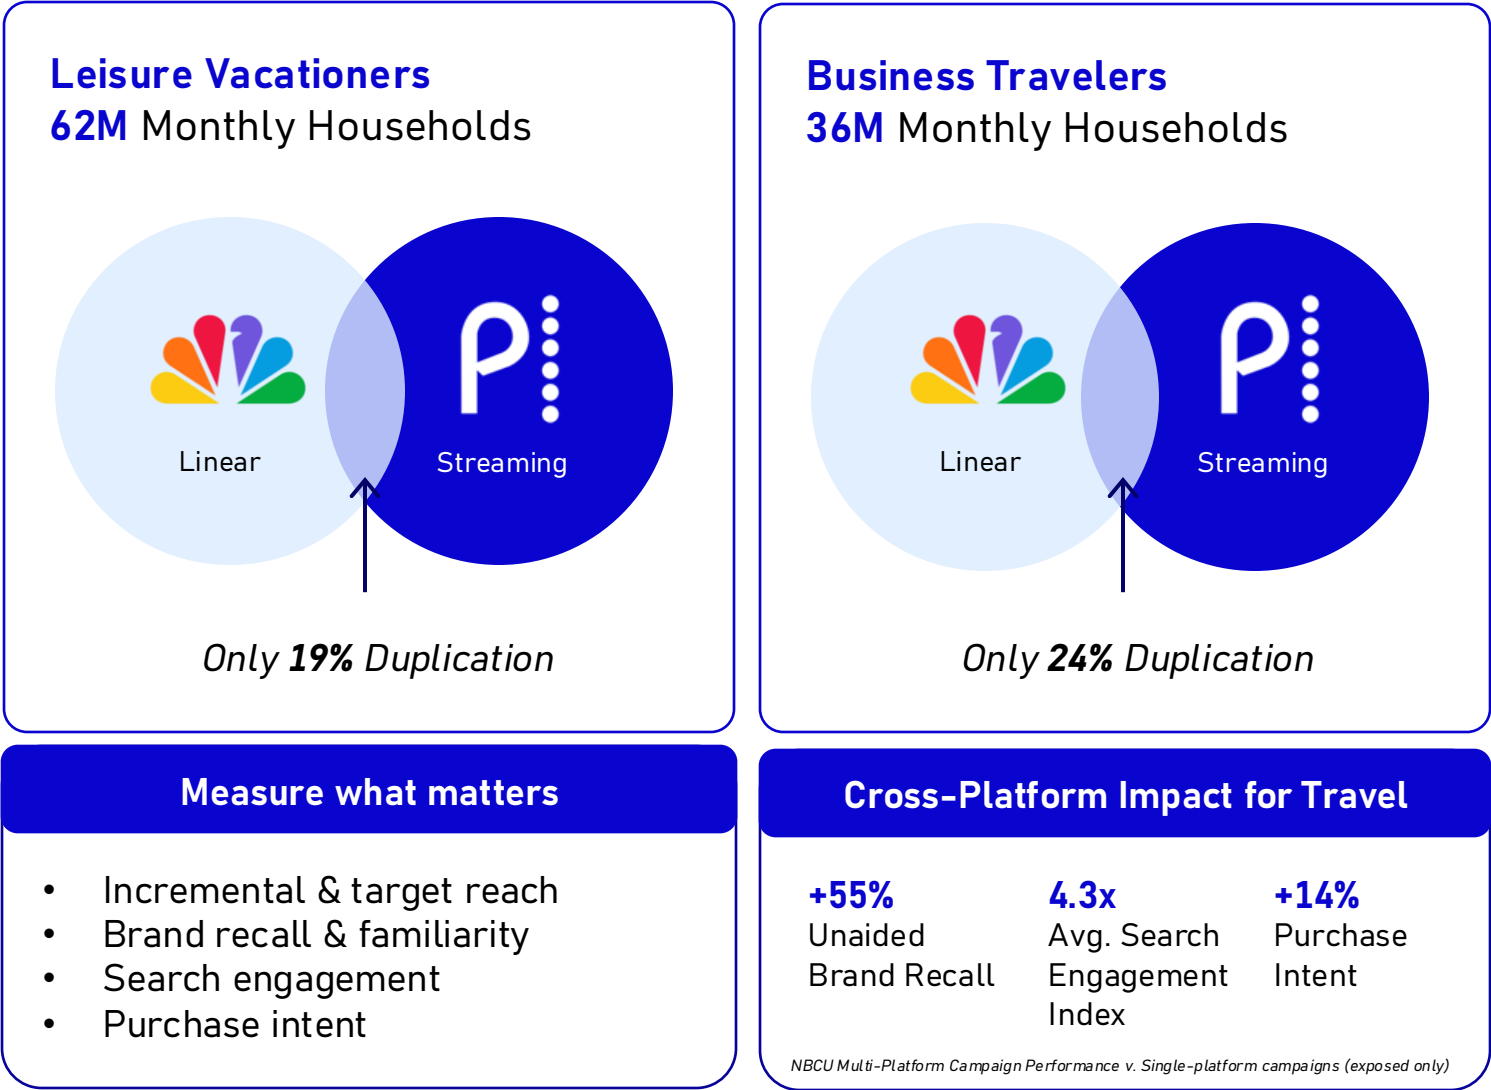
Leisure Vacationers
62M Monthly Households

Linear

Streaming

Only 19% Duplication

Business Travelers
36M Monthly Households

Linear

Streaming

Only 24% Duplication

Measure what matters

- Incremental & target reach
- Brand recall & familiarity
- Search engagement
- Purchase intent

Cross-Platform Impact for Travel

+55%
Unaided Brand Recall

4.3x
Avg. Search Engagement Index

+14%
Purchase Intent

NBCU Multi-Platform Campaign Performance v. Single-platform campaigns (exposed only)